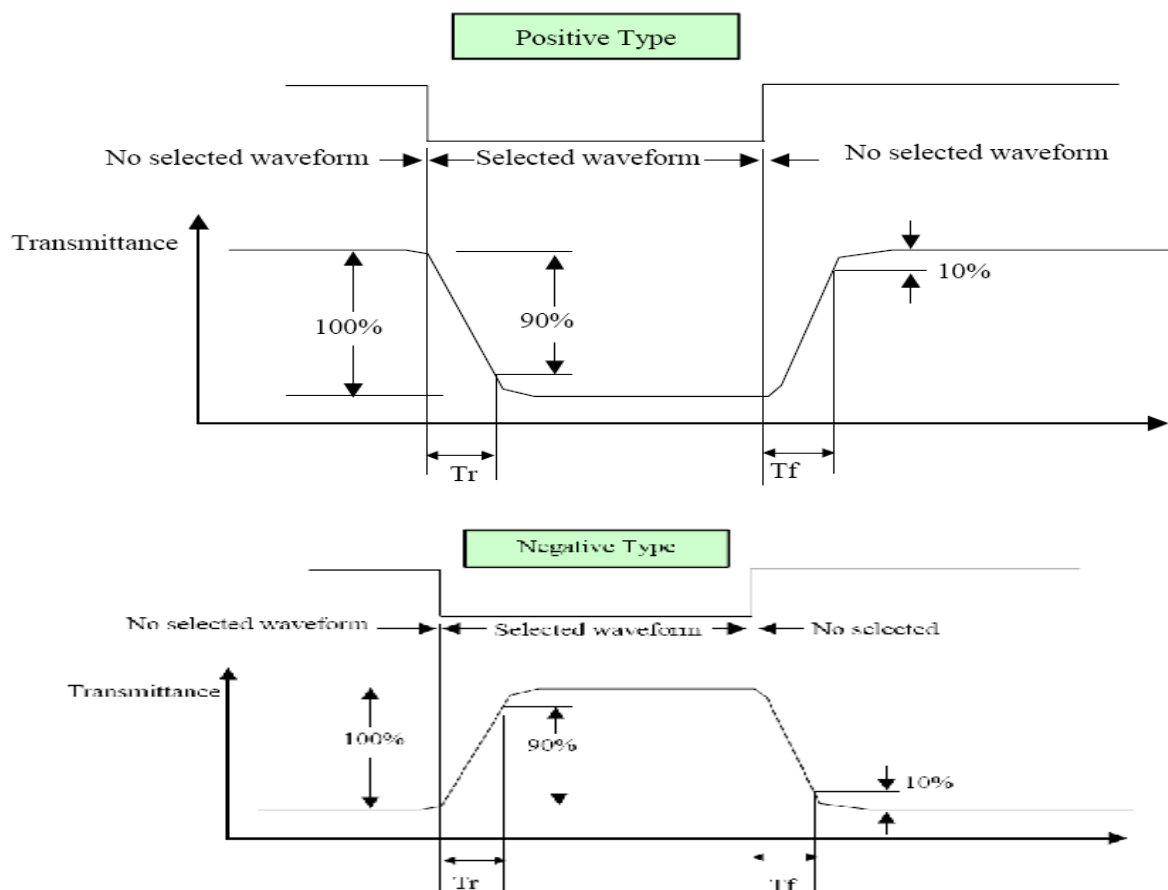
Positive Type

No selected waveform
Selected waveform
No selected waveform

Transmittance
100%
90%
10%
Tr
Tf

Negative Type

No selected waveform
Selected waveform
No selected

Transmittance
100%
90%
10%
Tr
Tf